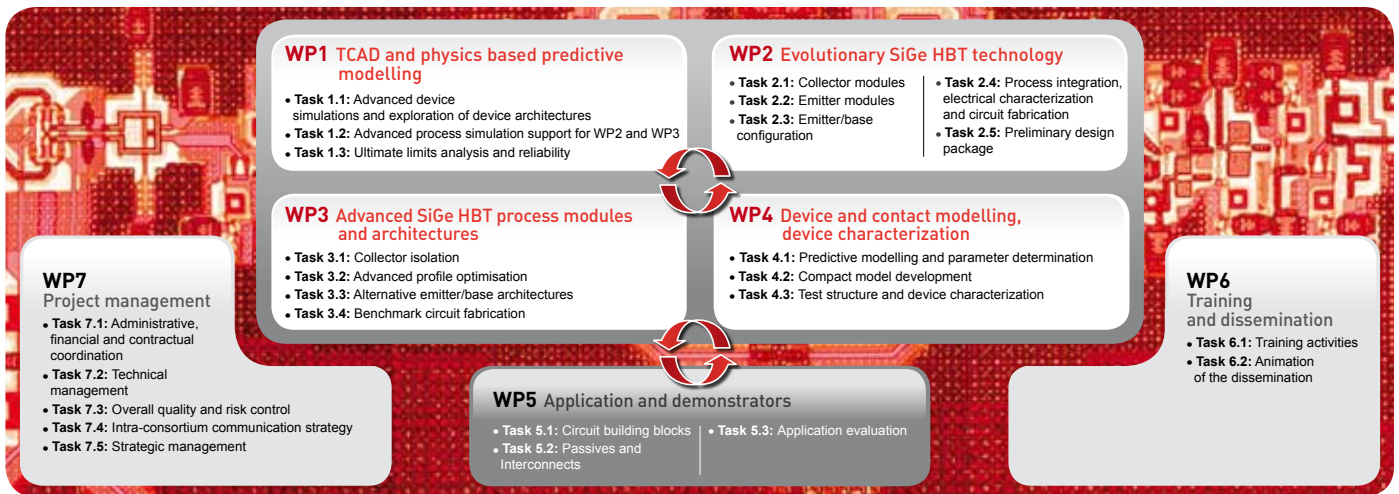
WP1 TCAD and physics based predictive modelling

- **Task 1.1:** Advanced device simulations and exploration of device architectures
- **Task 1.2:** Advanced process simulation support for WP2 and WP3
- **Task 1.3:** Ultimate limits analysis and reliability

WP2 Evolutionary SiGe HBT technology

- **Task 2.1:** Collector modules
- **Task 2.2:** Emitter modules
- **Task 2.3:** Emitter/base configuration

- **Task 2.4:** Process integration, electrical characterization and circuit fabrication
- **Task 2.5:** Preliminary design package

WP3 Advanced SiGe HBT process modules and architectures

- **Task 3.1:** Collector isolation
- **Task 3.2:** Advanced profile optimisation
- **Task 3.3:** Alternative emitter/base architectures
- **Task 3.4:** Benchmark circuit fabrication

WP4 Device and contact modelling, device characterization

- **Task 4.1:** Predictive modelling and parameter determination
- **Task 4.2:** Compact model development
- **Task 4.3:** Test structure and device characterization

WP7
Project management

- **Task 7.1:** Administrative, financial and contractual coordination
- **Task 7.2:** Technical management
- **Task 7.3:** Overall quality and risk control
- **Task 7.4:** Intra-consortium communication strategy
- **Task 7.5:** Strategic management

WP6
Training and dissemination

- **Task 6.1:** Training activities
- **Task 6.2:** Animation of the dissemination

WP5 Application and demonstrators

- **Task 5.1:** Circuit building blocks
- **Task 5.2:** Passives and Interconnects

- **Task 5.3:** Application evaluation